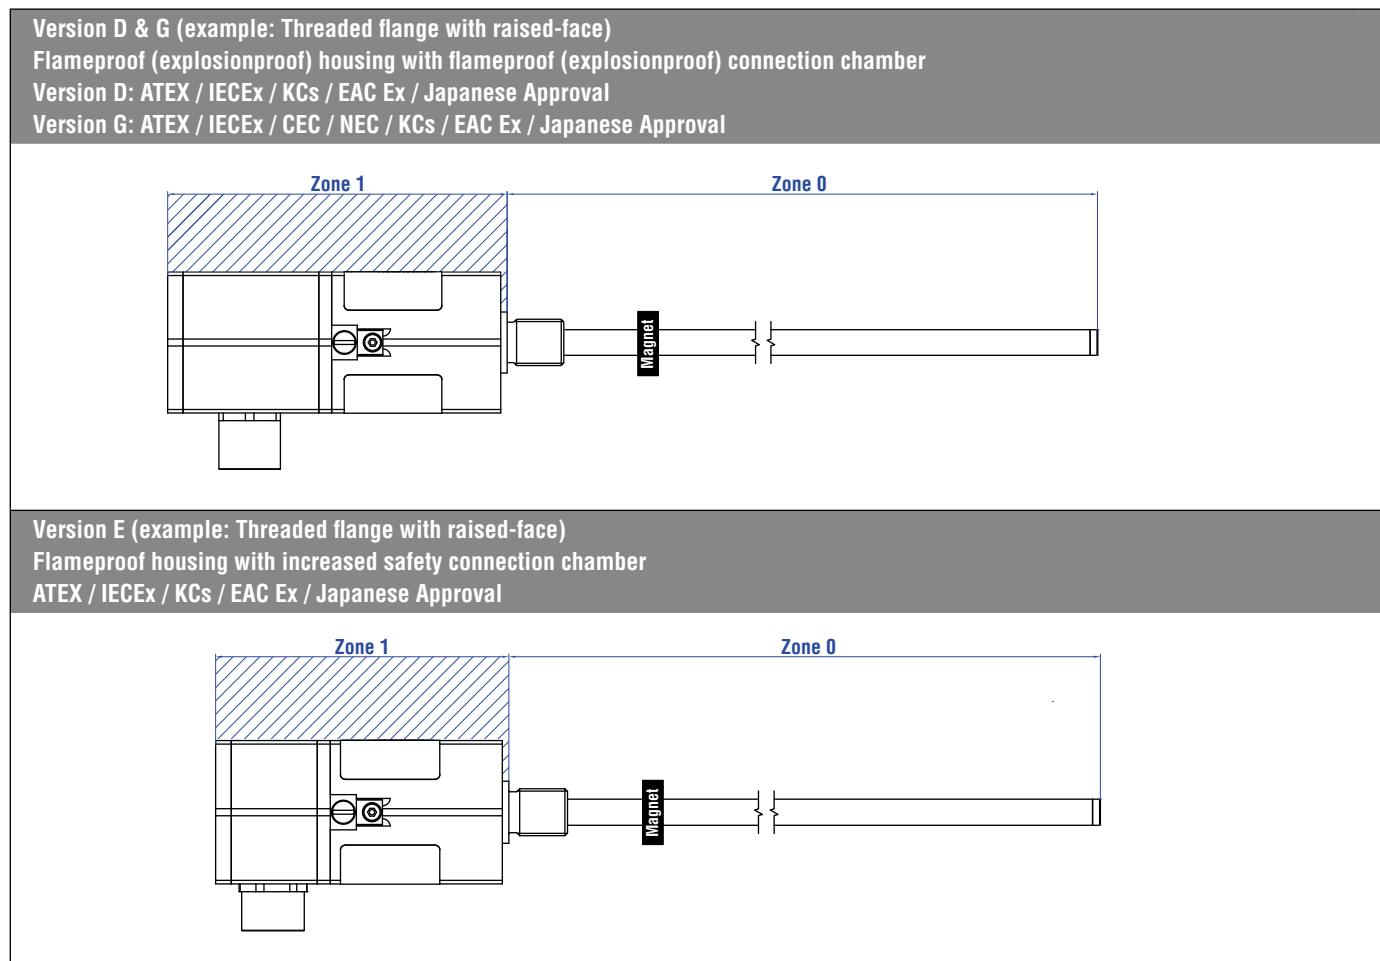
Version D & G (example: Threaded flange with raised-face)
Flameproof (explosionproof) housing with flameproof (explosionproof) connection chamber
Version D: ATEX / IECEx / KCs / EAC Ex / Japanese Approval
Version G: ATEX / IECEx / CEC / NEC / KCs / EAC Ex / Japanese Approval

Zone 1

Zone 0

Magnet

Version E (example: Threaded flange with raised-face)
Flameproof housing with increased safety connection chamber
ATEX / IECEx / KCs / EAC Ex / Japanese Approval

Zone 1

Zone 0

Magnet